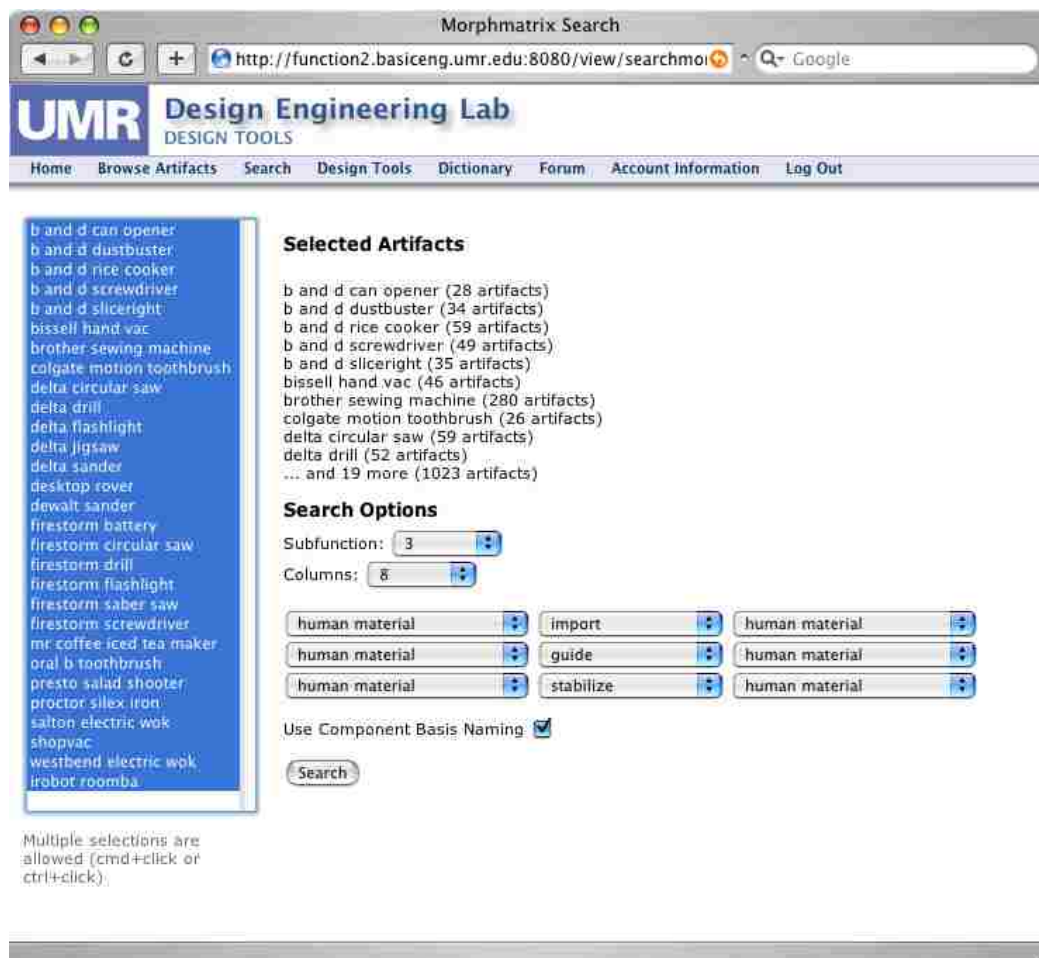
Morphmatrix Search

http://function2.basiceng.umr.edu:8080/view/searchmo

Google

UMR Design Engineering Lab
DESIGN TOOLS

Home Browse Artifacts Search Design Tools Dictionary Forum Account Information Log Out

b and d can opener
b and d dustbuster
b and d rice cooker
b and d screwdriver
b and d sliceright
bissell hand vac
brother sewing machine
colgate motion toothbrush
delta circular saw
delta drill
delta flashlight
delta jigsaw
delta sander
desktop rover
dewalt sander
firestorm battery
firestorm circular saw
firestorm drill
firestorm flashlight
firestorm saber saw
firestorm screwdriver
mr coffee iced tea maker
oral b toothbrush
presto salad shooter
proctor silex iron
salton electric wok
shopvac
westbend electric wok
irobot roomba

Multiple selections are allowed (cmd+click or ctrl+click)

Selected Artifacts

b and d can opener (28 artifacts)
b and d dustbuster (34 artifacts)
b and d rice cooker (59 artifacts)
b and d screwdriver (49 artifacts)
b and d sliceright (35 artifacts)
bissell hand vac (46 artifacts)
brother sewing machine (280 artifacts)
colgate motion toothbrush (26 artifacts)
delta circular saw (59 artifacts)
delta drill (52 artifacts)
... and 19 more (1023 artifacts)

Search Options

Subfunction: 3

Columns: 8

human material | import | human material
human material | guide | human material
human material | stabilize | human material

Use Component Basis Naming

Search